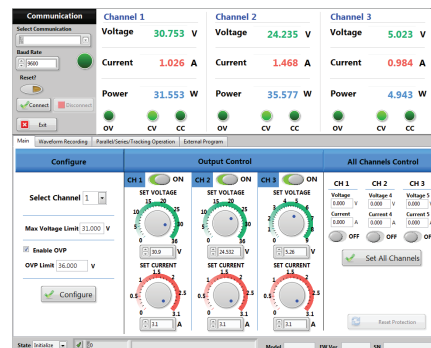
Communication
Select Communication
Baud Rate
9600
Reset?
Connect
Disconnect
Exit

Channel 1
Voltage 30.753 V
Current 1.026 A
Power 31.553 W
OV CV CC

Channel 2
Voltage 24.235 V
Current 1.468 A
Power 35.577 W
OV CV CC

Channel 3
Voltage 5.023 V
Current 0.984 A
Power 4.943 W
OV CV CC

Main | Waveform Recording | Parallel/Series/Tracking Operation | External Program

Configure
Select Channel 1
Max Voltage Limit 31.000 V
Enable OVP
OVP Limit 36.000 V
Configure

Output Control
CH 1 ON
SET VOLTAGE
0 5 10 15 20 25 30 36
30.9
SET CURRENT
0 0.5 1 1.5 2 2.5 3.1
3.1

CH 2 ON
SET VOLTAGE
0 5 10 15 20 25 30 36
24.532
SET CURRENT
0 0.5 1 1.5 2 2.5 3.1
3.1

CH 3 ON
SET VOLTAGE
0 1 2 3 4 5 6
5.28
SET CURRENT
0 0.5 1 1.5 2 2.5 3.1
3.1

All Channels Control
CH 1
Voltage
0.000 V
Current
0.000 A
OFF
CH 2
Voltage 4
0.000 V
Current 4
0.000 A
OFF
CH 3
Voltage 5
0.000
Current 5
0.000
Set All Channels
Reset Protection

State Initialize
Model
FW Ver
SN